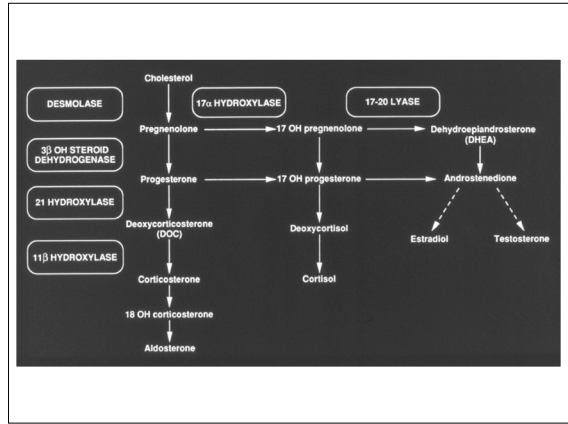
DESMOLASE

$3\beta$ OH STEROID DEHYDROGENASE

21 HYDROXYLASE

$11\beta$ HYDROXYLASE

$17\alpha$ HYDROXYLASE

17-20 LYASE

Cholesterol

Pregnenolone

17 OH pregnenolone

Dehydroepiandrosterone (DHEA)

Progesterone

17 OH progesterone

Androstenedione

Deoxycorticosterone (DOC)

Deoxycortisol

Estradiol

Testosterone

Corticosterone

Cortisol

18 OH corticosterone

Aldosterone